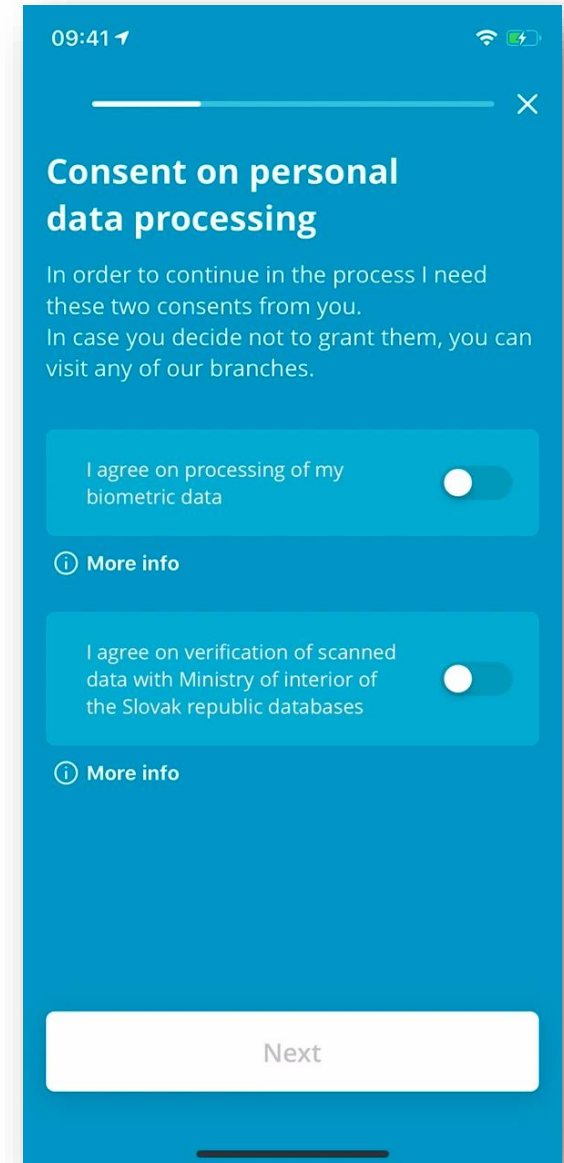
09:41

Consent on personal data processing

In order to continue in the process I need these two consents from you.
In case you decide not to grant them, you can visit any of our branches.

I agree on processing of my biometric data

More info

I agree on verification of scanned data with Ministry of interior of the Slovak republic databases

More info

Next